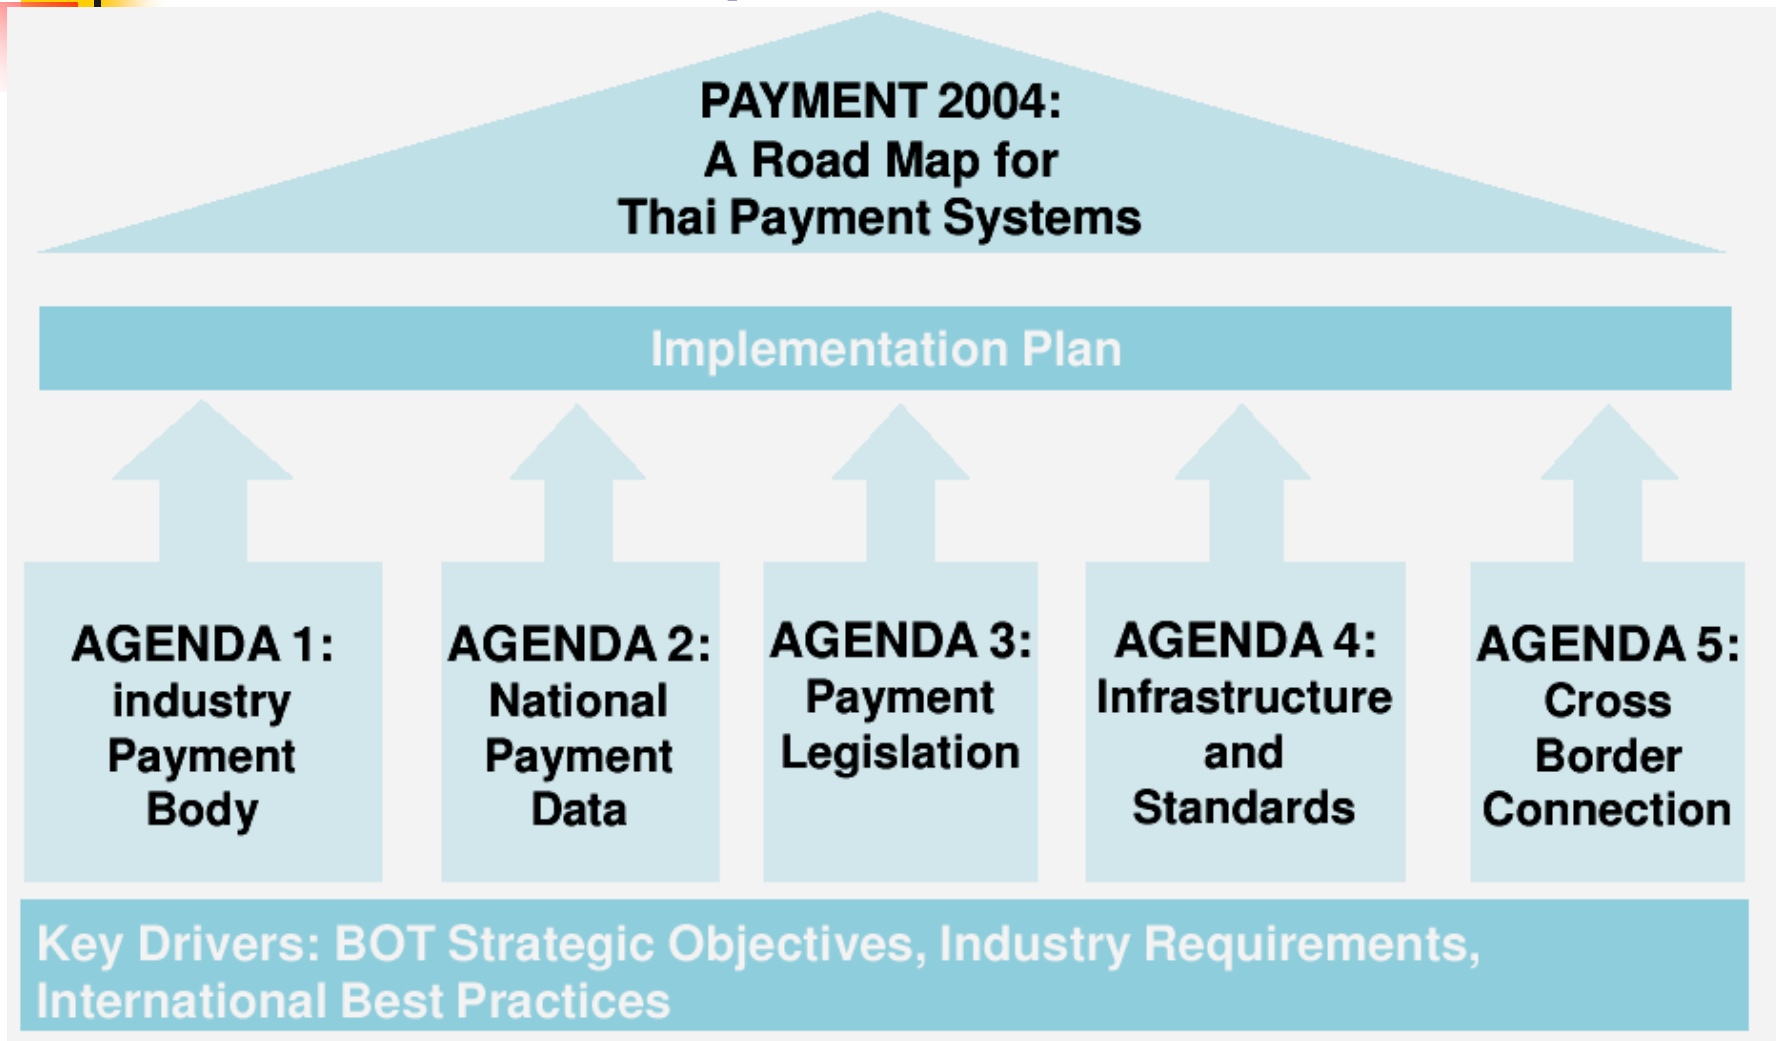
PAYMENT 2004:
A Road Map for
Thai Payment Systems

Implementation Plan

AGENDA 1:
industry
Payment
Body

AGENDA 2:
National
Payment
Data

AGENDA 3:
Payment
Legislation

AGENDA 4:
Infrastructure
and
Standards

AGENDA 5:
Cross
Border
Connection

Key Drivers: BOT Strategic Objectives, Industry Requirements, International Best Practices